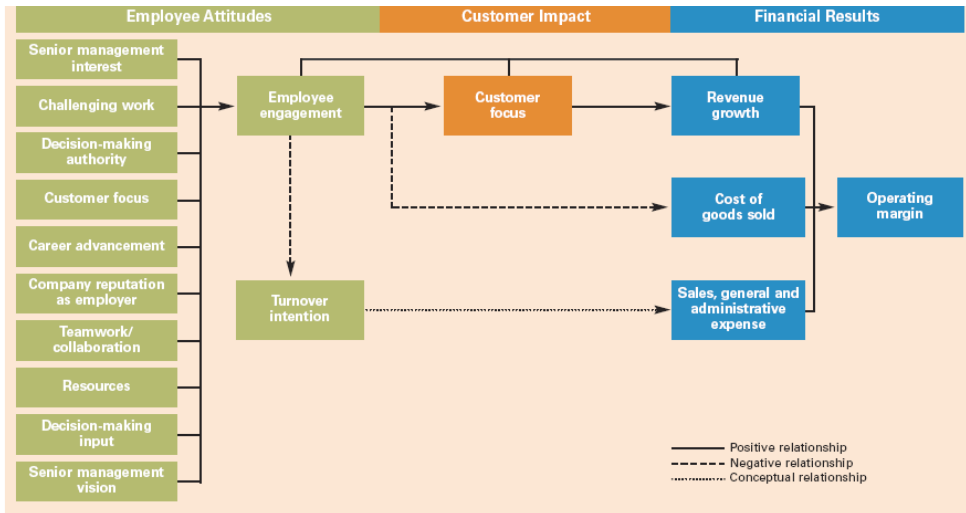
Employee Attitudes
Customer Impact
Financial Results

Senior management interest
Challenging work
Decision-making authority
Customer focus
Career advancement
Company reputation as employer
Teamwork/ collaboration
Resources
Decision-making input
Senior management vision

Employee engagement
Turnover intention

Customer focus

Revenue growth
Cost of goods sold
Sales, general and administrative expense
Operating margin

Positive relationship
Negative relationship
Conceptual relationship